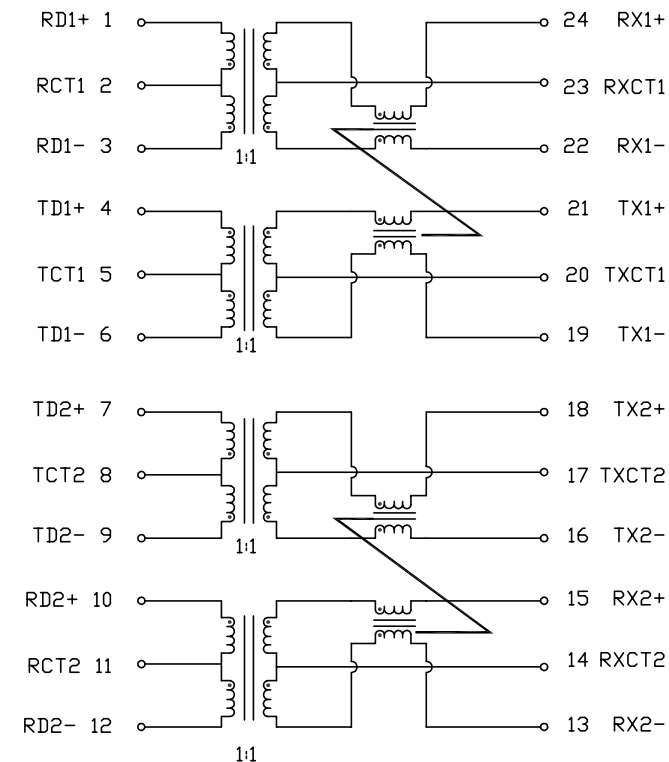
RD1+ 1
RCT1 2
RD1- 3
1:1
24 RX1+
23 RXCT1
22 RX1-

TD1+ 4
TCT1 5
TD1- 6
1:1
21 TX1+
20 TXCT1
19 TX1-

TD2+ 7
TCT2 8
TD2- 9
1:1
18 TX2+
17 TXCT2
16 TX2-

RD2+ 10
RCT2 11
RD2- 12
1:1
15 RX2+
14 RXCT2
13 RX2-